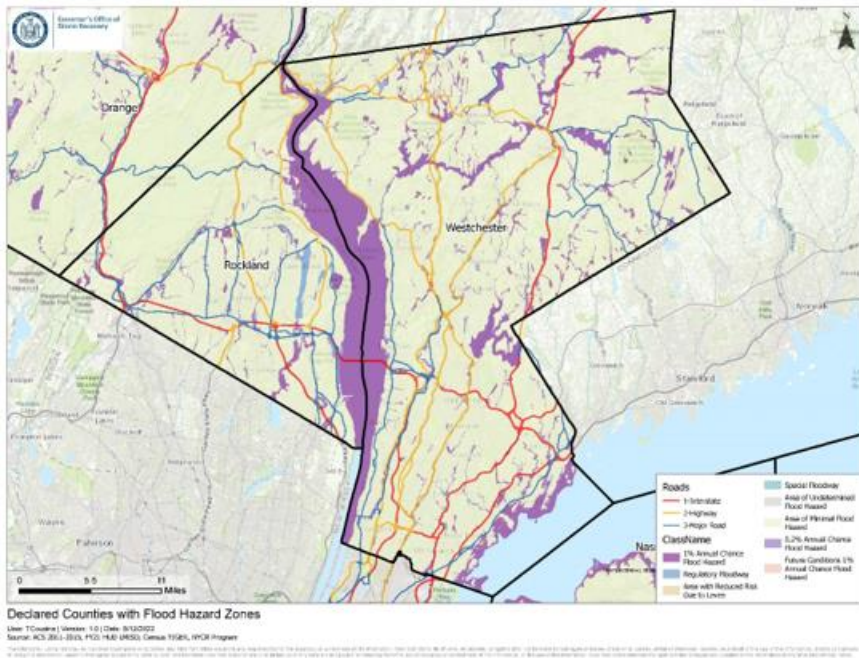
Governor's Office of Storm Recovery

Orange

Rockland

Westchester

Stamford

Paterson

Wayne

Nas

Roads
1-Interstate
2-Highway
3-Major Road
ClassName
1% Annual Chance Flood Hazard
Regulatory Floodway
Area with Reduced Risk Due to Levee
Special Floodway
Area of Undetermined Flood Hazard
Area of Minimal Flood Hazard
0.2% Annual Chance Flood Hazard
Future Conditions 1% Annual Chance Flood Hazard

0 5.5 11 Miles

Declared Counties with Flood Hazard Zones
User: TCousins | Version: 1.0 | Date: 9/12/2022
Source: ACS 2011-2015, FY21 HUD (MSD), Census TIGER, NYCR Program

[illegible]